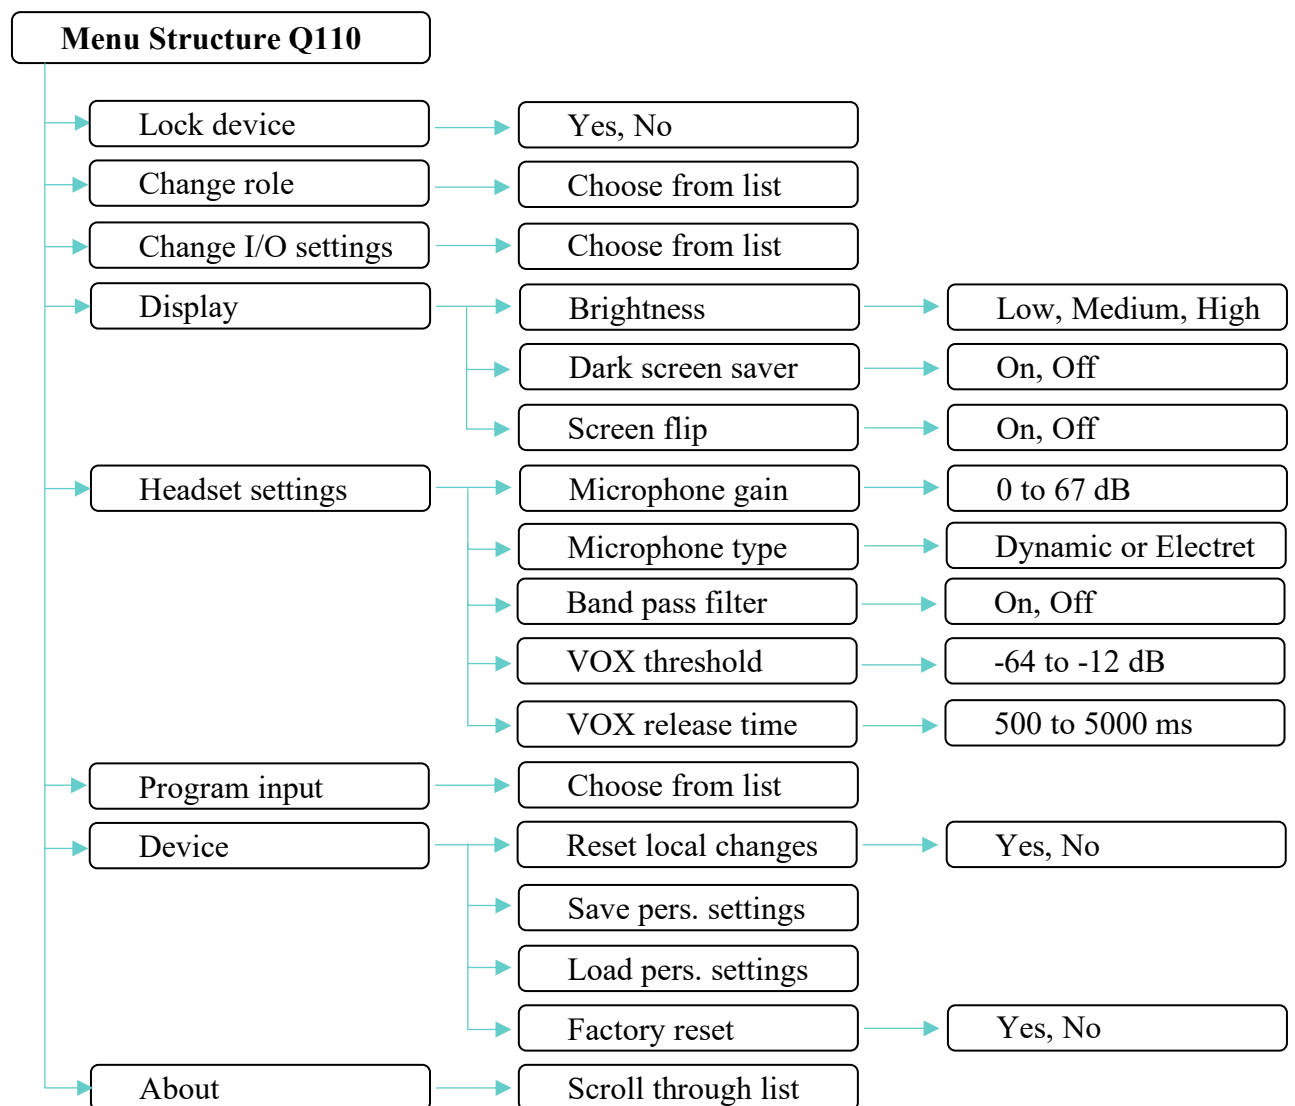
Menu Structure Q110

Lock device

Yes, No

Change role

Choose from list

Change I/O settings

Choose from list

Display

Brightness

Low, Medium, High

Dark screen saver

On, Off

Screen flip

On, Off

Headset settings

Microphone gain

0 to 67 dB

Microphone type

Dynamic or Electret

Band pass filter

On, Off

VOX threshold

-64 to -12 dB

VOX release time

500 to 5000 ms

Program input

Choose from list

Device

Reset local changes

Yes, No

Save pers. settings

Load pers. settings

Factory reset

Yes, No

About

Scroll through list